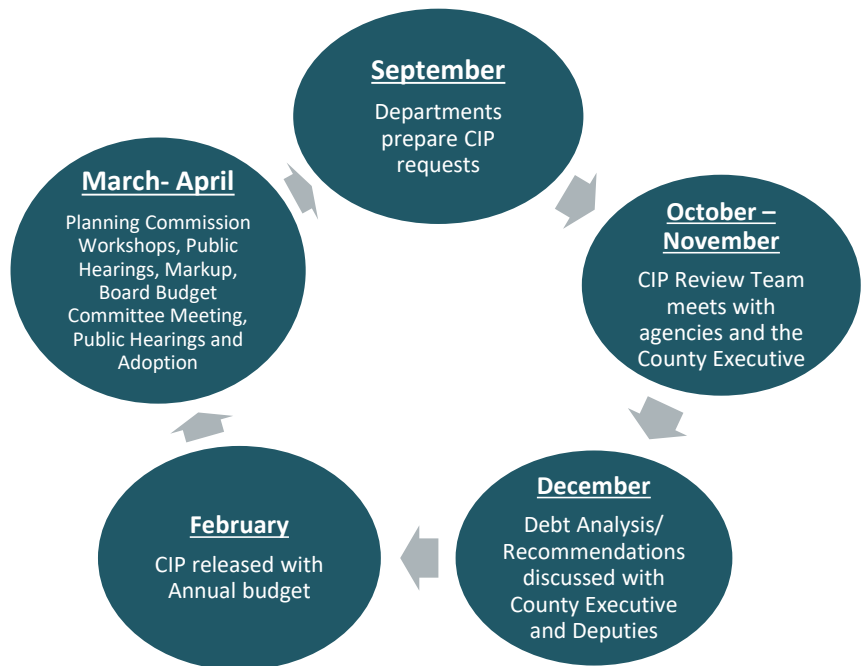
September

Departments prepare CIP requests

October – November

CIP Review Team meets with agencies and the County Executive

December

Debt Analysis/ Recommendations discussed with County Executive and Deputies

February

CIP released with Annual budget

March- April

Planning Commission Workshops, Public Hearings, Markup, Board Budget Committee Meeting, Public Hearings and Adoption